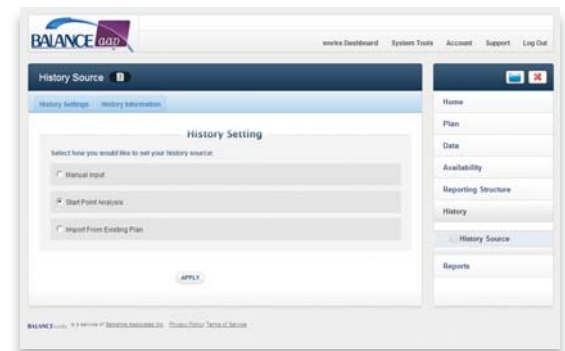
BALANCE aap

works Dashboard System Tools Account Support Log Out

History Source

History Settings History Information

History Setting

Select how you would like to set your history source:

Manual Input

Start Point Analysis

Import From Existing Plan

APPLY

Home

Plan

Data

Availability

Reporting Structure

History

History Source

Reports

BALANCEworks is a service of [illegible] Privacy Policy Terms of Service